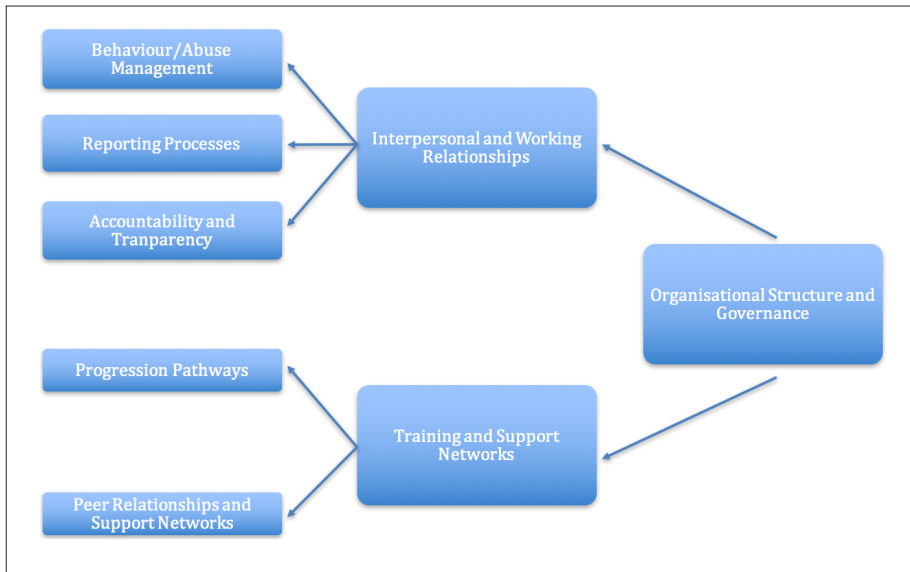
Behaviour/Abuse Management

Reporting Processes

Accountability and Tranparency

Interpersonal and Working Relationships

Organisational Structure and Governance

Progression Pathways

Training and Support Networks

Peer Relationships and Support Networks